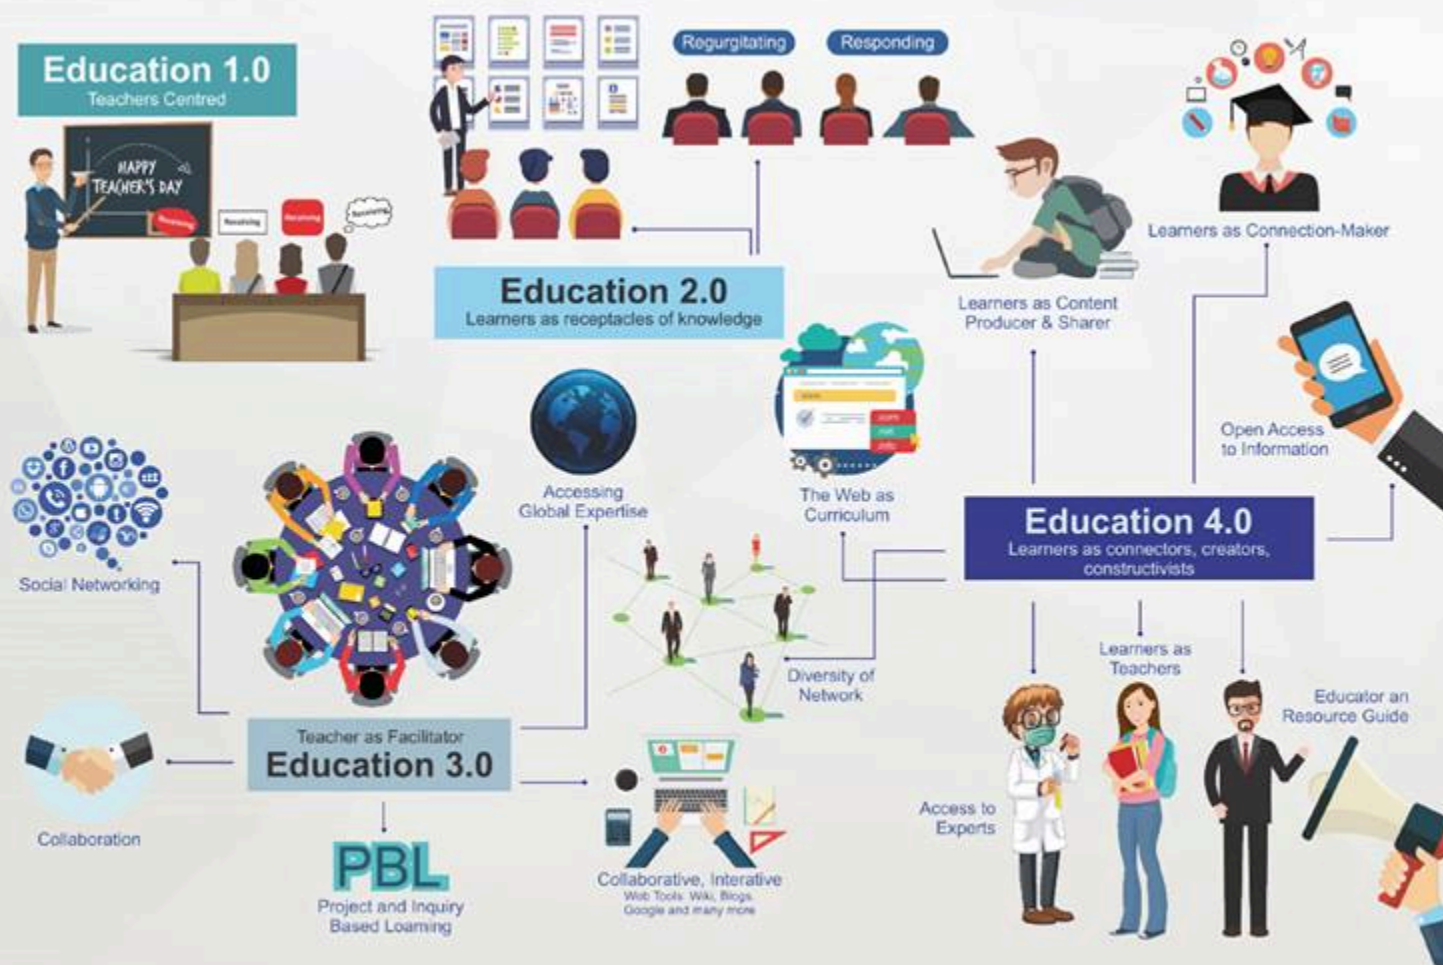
Education 1.0
Teachers Centred

HAPPY TEACHER'S DAY

Receiving

Applying

Regurgitating

Responding

Education 2.0
Learners as receptacles of knowledge

Learners as Connection-Maker

Learners as Content Producer & Sharer

Open Access to Information

The Web as Curriculum

Accessing Global Expertise

Social Networking

Education 4.0
Learners as connectors, creators, constructivists

Diversity of Network

Learners as Teachers

Educator an Resource Guide

Teacher as Facilitator
Education 3.0

Collaboration

PBL
Project and Inquiry Based Loarning

Collaborative, Interative
Web Tools: Wiki, Blogs, Google and many more

Access to Experts